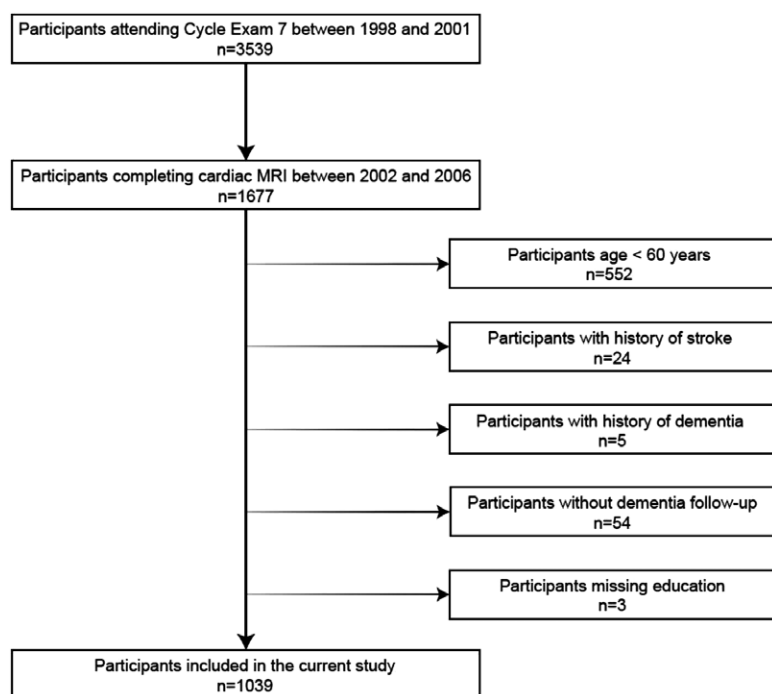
Participants attending Cycle Exam 7 between 1998 and 2001
n=3539

Participants completing cardiac MRI between 2002 and 2006
n=1677

Participants age < 60 years
n=552

Participants with history of stroke
n=24

Participants with history of dementia
n=5

Participants without dementia follow-up
n=54

Participants missing education
n=3

Participants included in the current study
n=1039